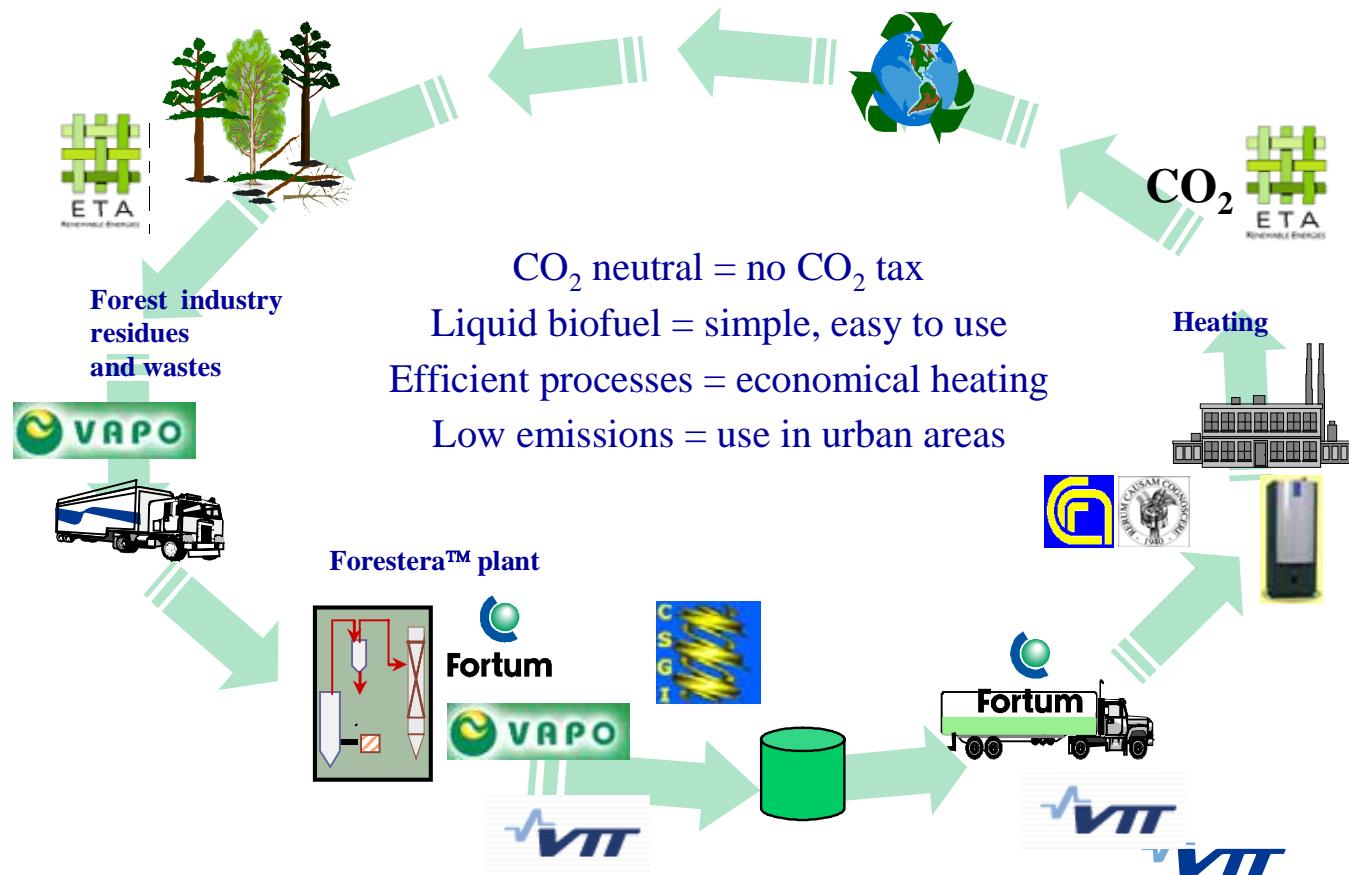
ETA
RENEWABLE ENERGIES

$CO_2$

ETA
RENEWABLE ENERGIES

$CO_2$ neutral = no $CO_2$ tax
Liquid biofuel = simple, easy to use
Efficient processes = economical heating
Low emissions = use in urban areas

Forest industry residues and wastes

Heating

VAPO

RERUM CAUSAM COGNOSCERE 1940

Forestera™ plant

Fortum

CSGI

VAPO

Fortum

VTT

VTT

VTT